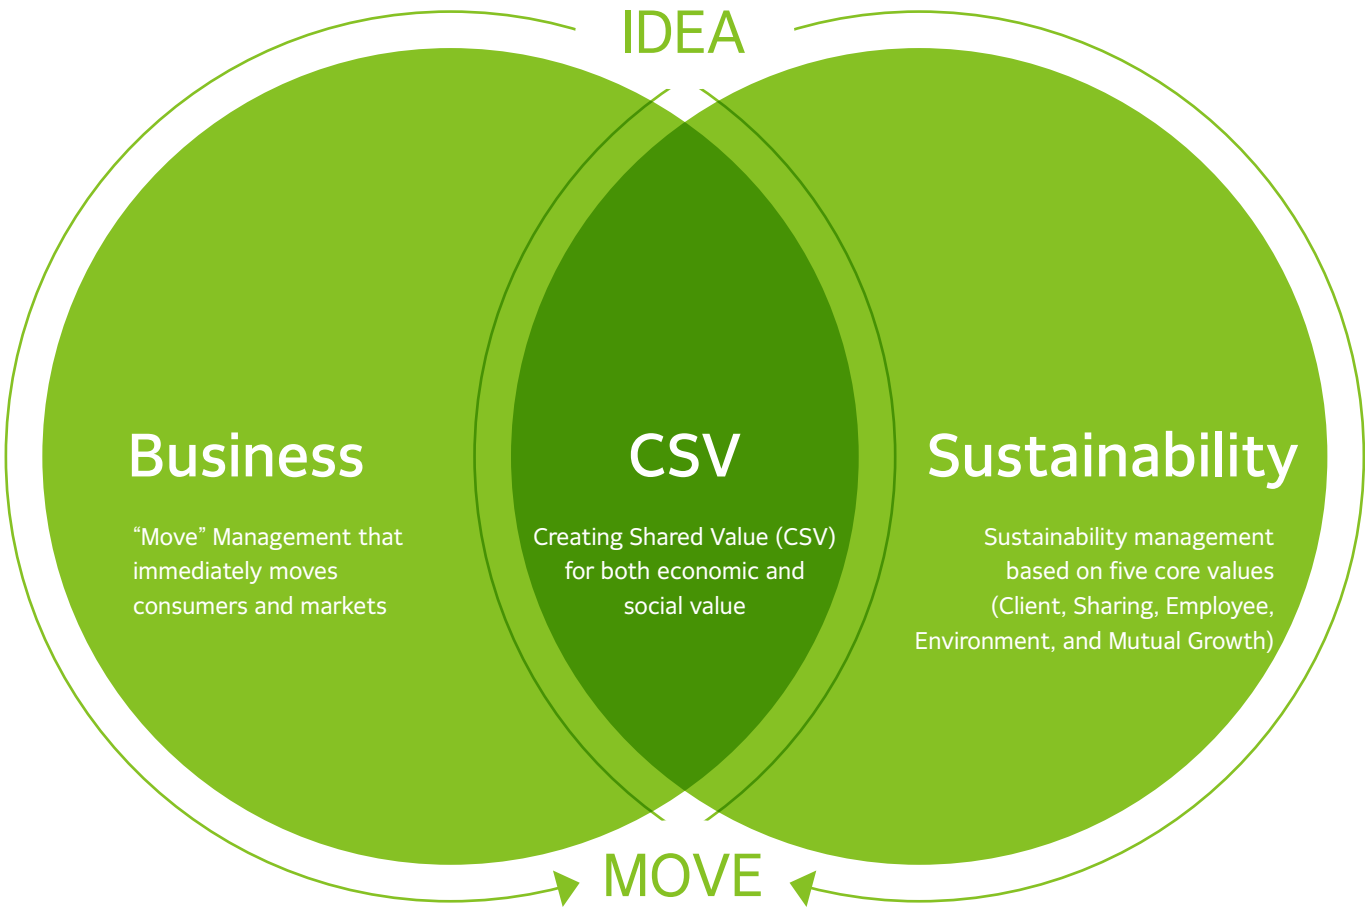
IDEA

Business

“Move” Management that immediately moves consumers and markets

CSV

Creating Shared Value (CSV) for both economic and social value

Sustainability

Sustainability management based on five core values (Client, Sharing, Employee, Environment, and Mutual Growth)

MOVE